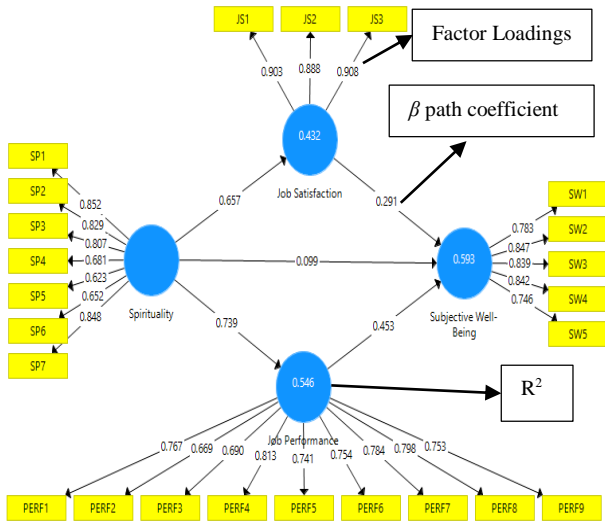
JS1
JS2
JS3
0.903
0.888
0.908
Factor Loadings
$\beta$ path coefficient
0.432
Job Satisfaction
SP1
SP2
SP3
SP4
SP5
SP6
SP7
0.852
0.829
0.807
0.681
0.623
0.652
0.848
Spirituality
0.657
0.099
0.291
0.739
0.453
SW1
SW2
SW3
SW4
SW5
0.783
0.847
0.839
0.842
0.746
0.593
Subjective Well-Being
0.546
Job Performance
$R^2$
0.767
0.669
0.690
0.813
0.741
0.754
0.784
0.798
0.753
PERF1
PERF2
PERF3
PERF4
PERF5
PERF6
PERF7
PERF8
PERF9